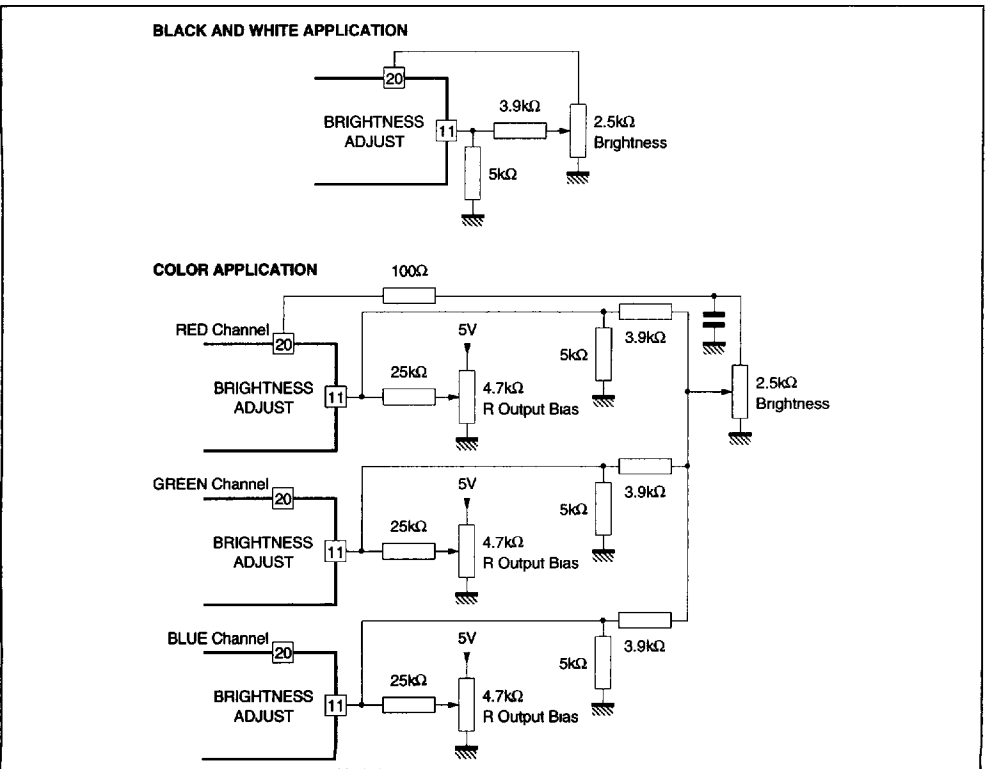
BLACK AND WHITE APPLICATION

20

BRIGHTNESS ADJUST

11

3.9kΩ

2.5kΩ Brightness

5kΩ

COLOR APPLICATION

100Ω

RED Channel

20

5V

3.9kΩ

5kΩ

BRIGHTNESS ADJUST

11

25kΩ

4.7kΩ R Output Bias

2.5kΩ Brightness

GREEN Channel

20

5V

5kΩ

3.9kΩ

BRIGHTNESS ADJUST

11

25kΩ

4.7kΩ R Output Bias

BLUE Channel

20

5V

5kΩ

3.9kΩ

BRIGHTNESS ADJUST

11

25kΩ

4.7kΩ R Output Bias